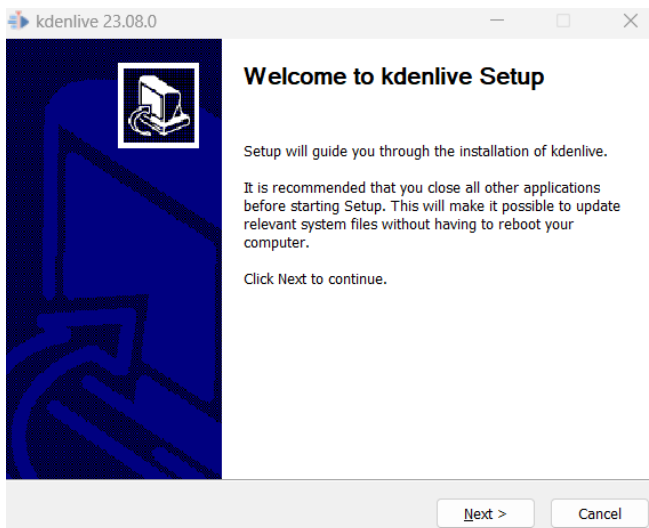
kdenlive 23.08.0

Welcome to kdenlive Setup

Setup will guide you through the installation of kdenlive.

It is recommended that you close all other applications before starting Setup. This will make it possible to update relevant system files without having to reboot your computer.

Click Next to continue.

Next >

Cancel